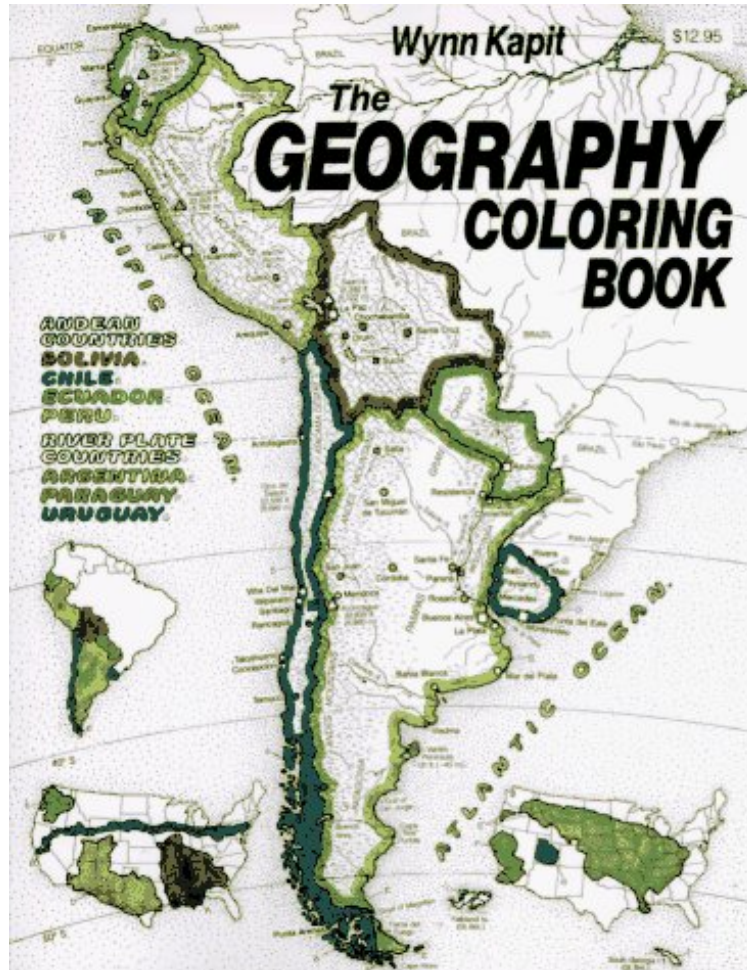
Wynn Kapit

$12.95

The GEOGRAPHY COLORING BOOK

PACIFIC OCEAN

ANDEAN COUNTRIES
BOLIVIA
CHILE
ECUADOR
PERU

RIVER PLATE COUNTRIES
ARGENTINA
PARAGUAY
URUGUAY

ATLANTIC OCEAN

EQUATOR

COLOMBIA

BRAZIL